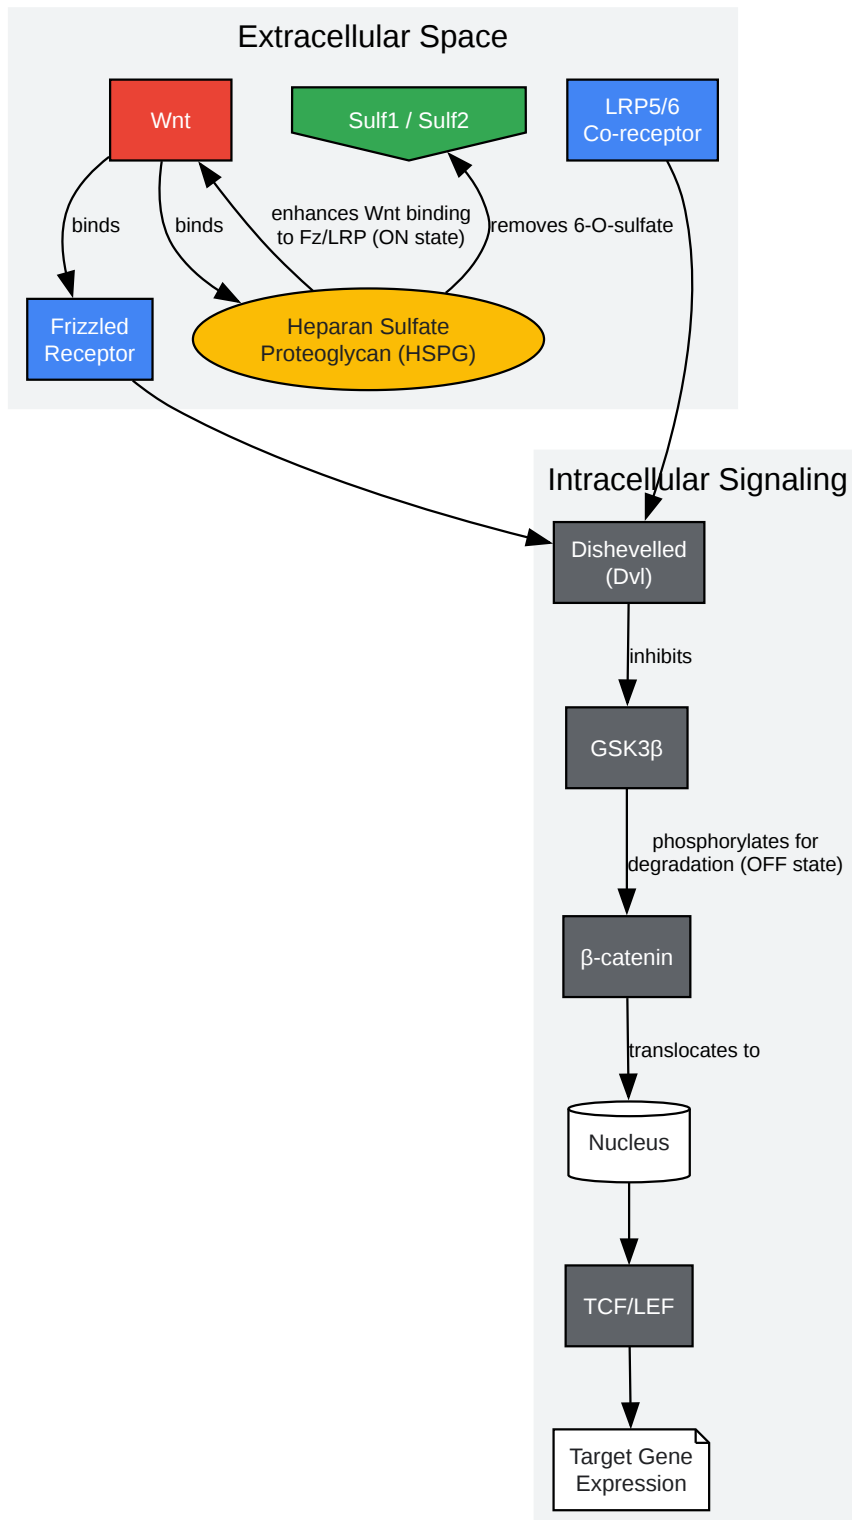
Extracellular Space

Wnt

Sulf1 / Sulf2

LRP5/6 Co-receptor

binds

binds

enhances Wnt binding to Fz/LRP (ON state)

removes 6-O-sulfate

Frizzled Receptor

Heparan Sulfate Proteoglycan (HSPG)

Intracellular Signaling

Dishevelled (Dvl)

inhibits

GSK3β

phosphorylates for degradation (OFF state)

β-catenin

translocates to

Nucleus

TCF/LEF

Target Gene Expression